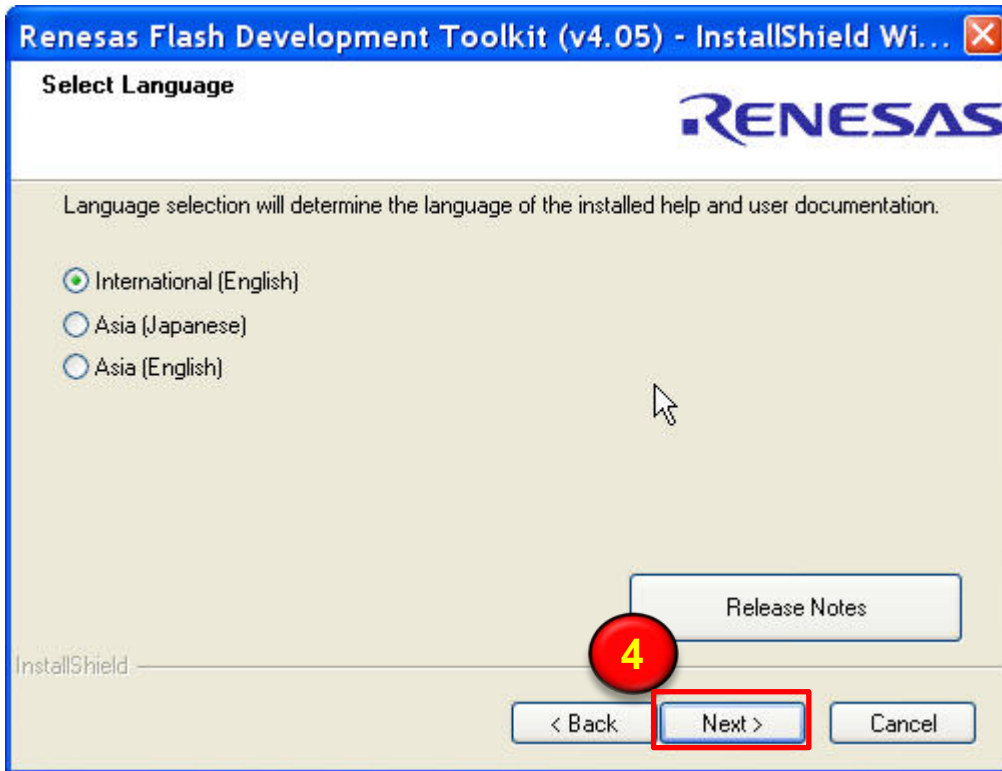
Renesas Flash Development Toolkit (v4.05) - InstallShield Wi...

Select Language

RENESAS

Language selection will determine the language of the installed help and user documentation.

International (English)
Asia (Japanese)
Asia (English)

Release Notes

InstallShield

4

< Back
Next >
Cancel